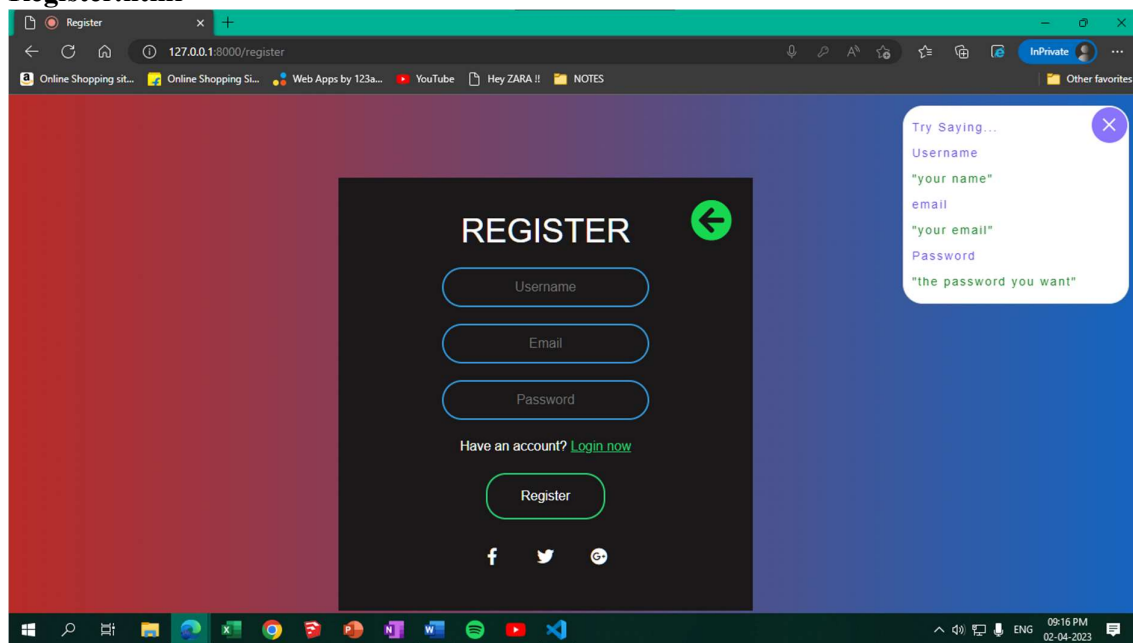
Register.html

Register

127.0.0.1:8000/register

InPrivate

Online Shopping sit... Online Shopping Si... Web Apps by 123a... YouTube Hey ZARA !! NOTES Other favorites

REGISTER

Username

Email

Password

Have an account? Login now

Register

Try Saying...

Username

"your name"

email

"your email"

Password

"the password you want"

ENG 09:16 PM 02-04-2023